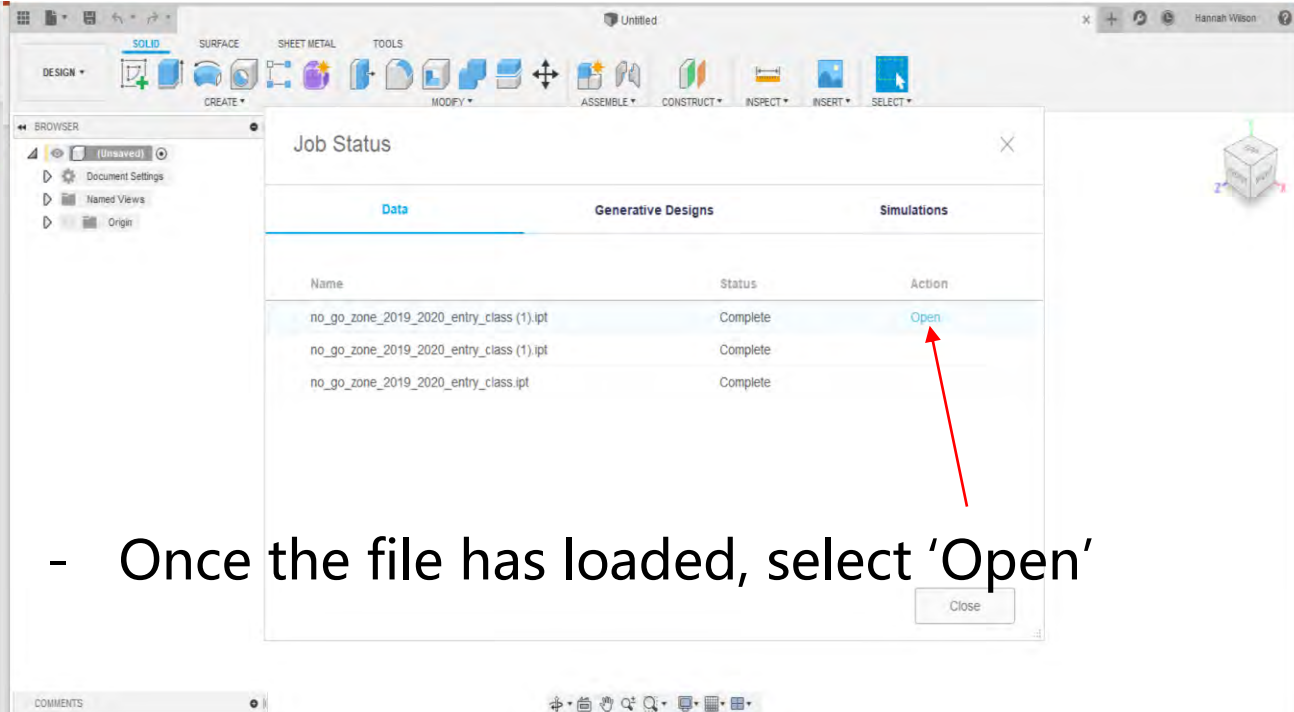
Untitled

Hannah Wilson

SOLID SURFACE SHEET METAL TOOLS

DESIGN ▾

CREATE ▾ MODIFY ▾ ASSEMBLE ▾ CONSTRUCT ▾ INSPECT ▾ INSERT ▾ SELECT ▾

BROWSER

(Unsaved)

Document Settings

Named Views

Origin

Job Status

Data Generative Designs Simulations

| Name | Status | Action |
|---|---|---|
| no_go_zone_2019_2020_entry_class (1).ipt | Complete | Open |
| no_go_zone_2019_2020_entry_class (1).ipt | Complete | |
| no_go_zone_2019_2020_entry_class.ipt | Complete | |

- Once the file has loaded, select ‘Open’

Close

COMMENTS